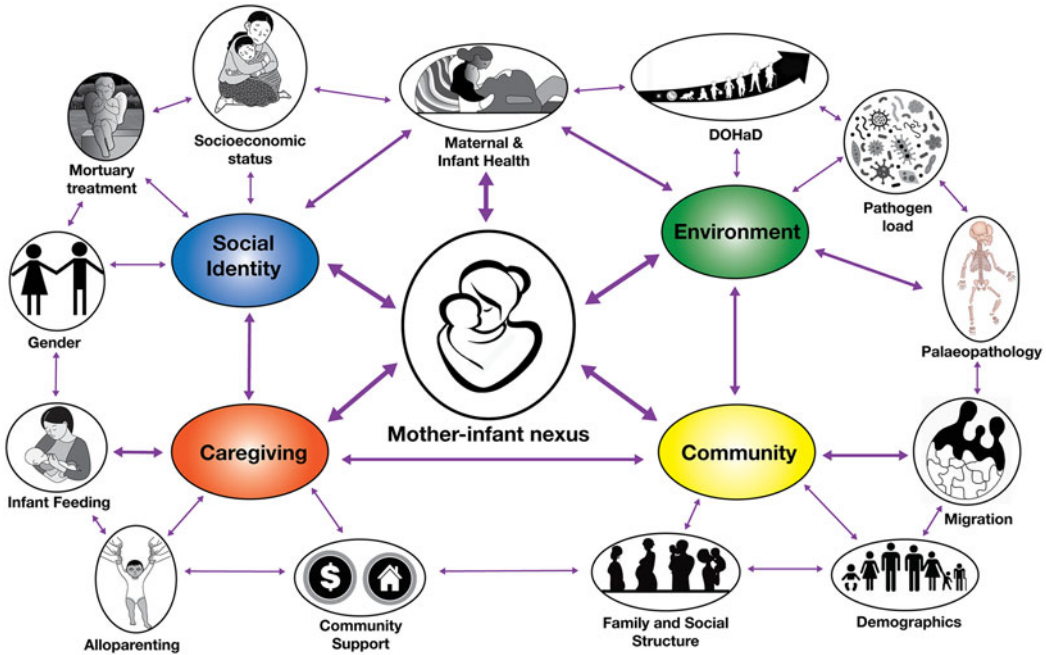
Mortuary treatment

Socioeconomic status

Maternal & Infant Health

DOHaD

Pathogen load

Social Identity

Environment

Gender

Palaeopathology

Mother-infant nexus

Caregiving

Community

Infant Feeding

Migration

Alloparenting

Community Support

Family and Social Structure

Demographics